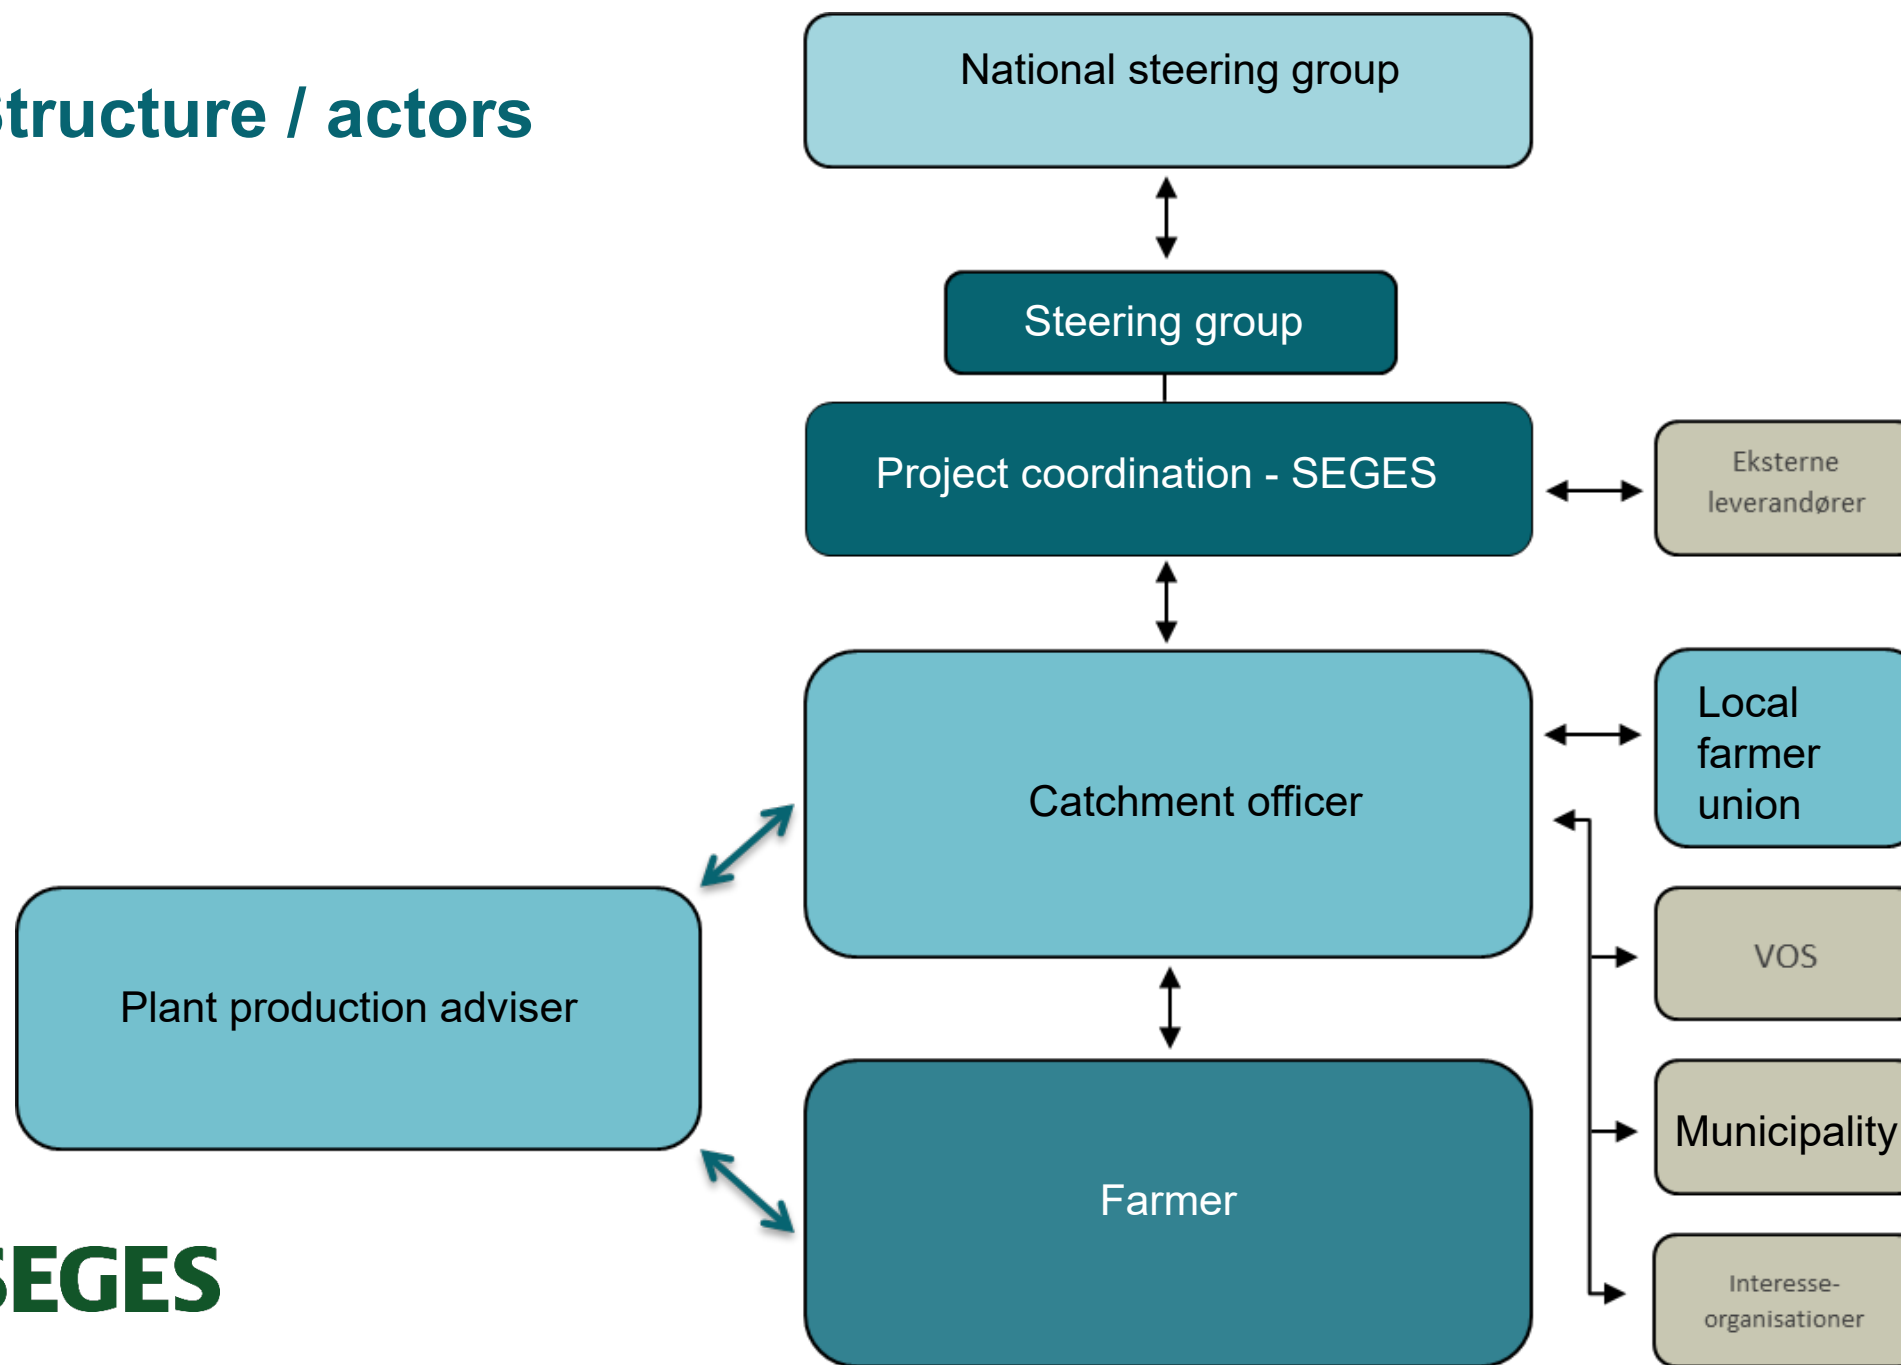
tructure / actors

National steering group

Steering group

Project coordination - SEGES

Eksterne leverandører

Catchment officer

Local farmer union

VOS

Plant production adviser

Municipality

Farmer

Interesse-organisationer

EGES